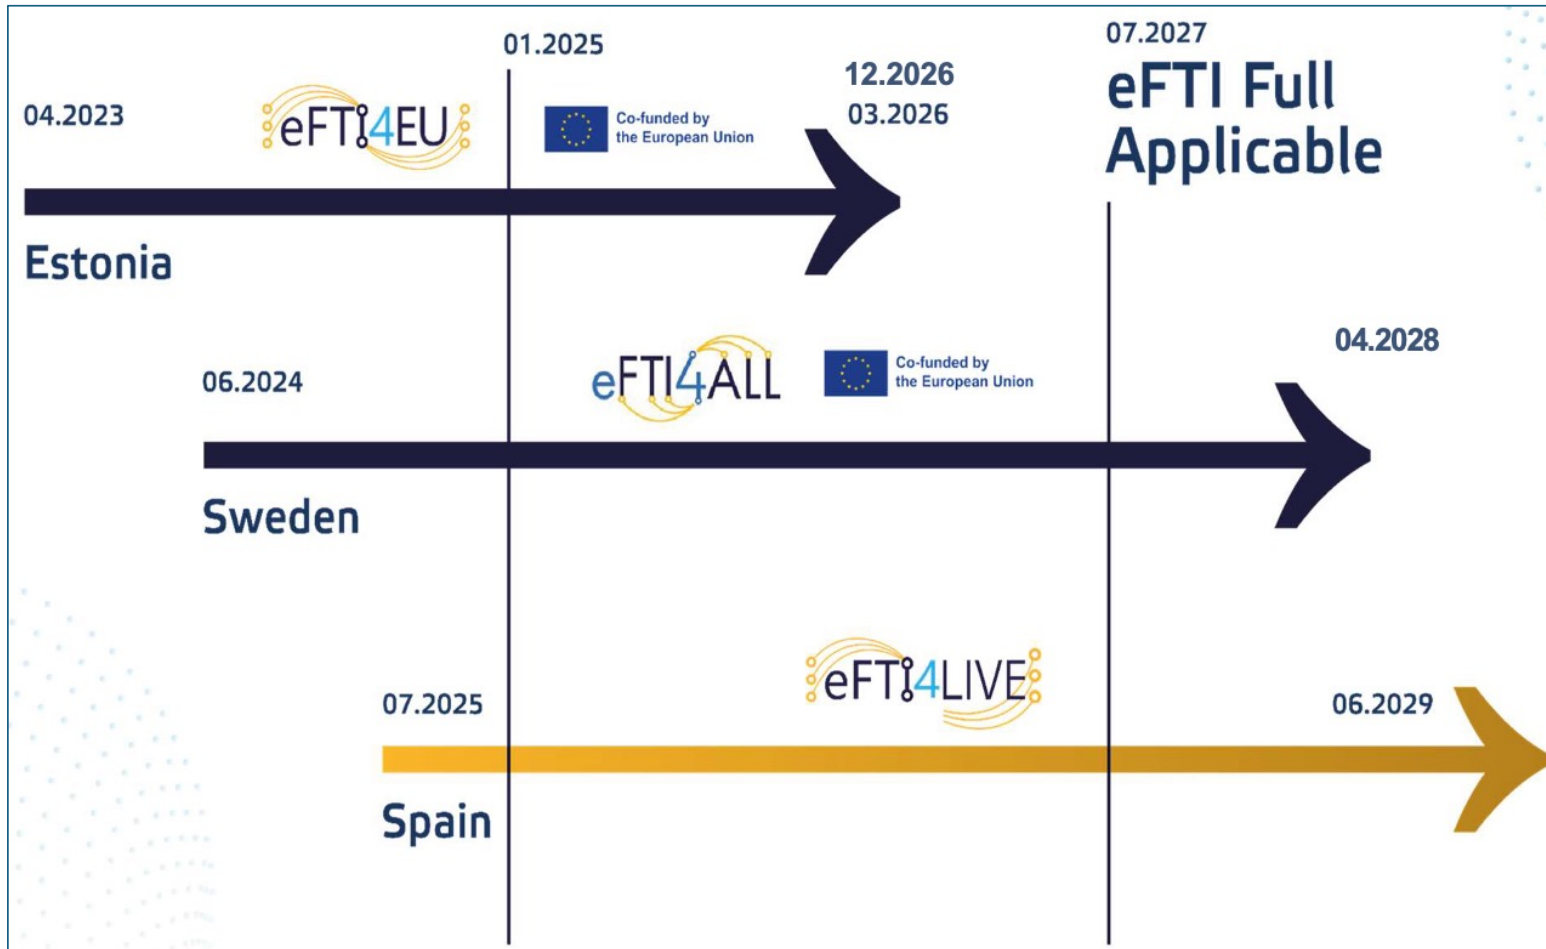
01.2025

07.2027

eFTI Full Applicable

04.2023

eFTI4EU

Co-funded by the European Union

12.2026

03.2026

Estonia

06.2024

eFTI4ALL

Co-funded by the European Union

04.2028

Sweden

07.2025

eFTI4LIVE

06.2029

Spain